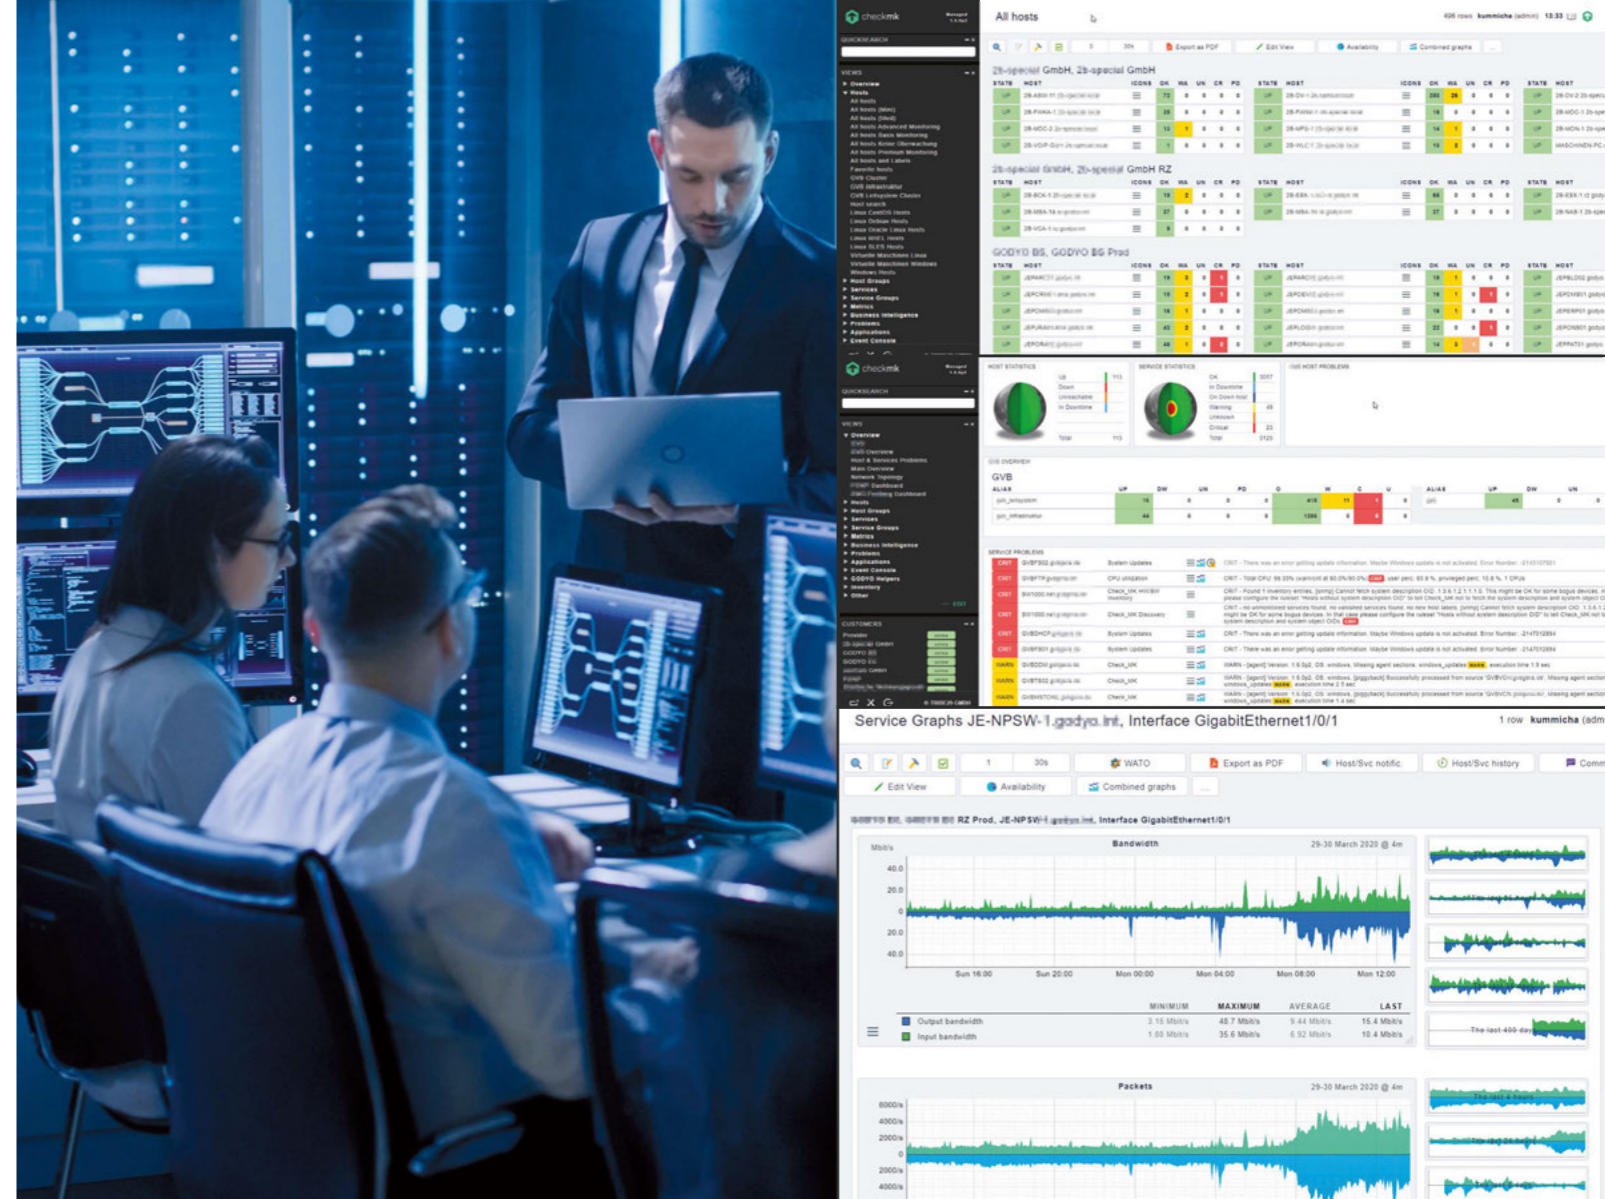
checkmk

QUICKSEARCH

VIEWS
Overview
Hosts
All hosts
Host Groups
Services
Service Groups
Metrics
Business Intelligence
Problems
Applications
Event Console

All hosts

Export as PDF
Edit View
Availability
Combined graphs

2b-special GmbH, 2b-special GmbH

| STATE | HOST | ICONS | OK | WA | UN | CR | PD |
|---|---|---|---|---|---|---|---|
| UP | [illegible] | | 72 | 0 | 0 | 0 | 0 |
| UP | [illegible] | | 20 | 0 | 0 | 0 | 0 |
| UP | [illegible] | | 13 | 1 | 0 | 0 | 0 |
| UP | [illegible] | | 1 | 0 | 0 | 0 | 0 |

2b-special GmbH, 2b-special GmbH RZ

GODYO BS, GODYO BS Prod

checkmk

QUICKSEARCH

VIEWS
Overview
Hosts
Host Groups
Services
Service Groups
Metrics
Business Intelligence
Problems
Applications
Event Console
GODYO Helpers
Inventory
Other

CUSTOMERS

HOST STATISTICS
SERVICE STATISTICS
HOST PROBLEMS

GVB

SERVICE PROBLEMS

CRIT
CRIT
CRIT
CRIT
CRIT
CRIT
WARN
WARN
WARN

Service Graphs JE-NPSW-1.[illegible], Interface GigabitEthernet1/0/1

1 row kummicha (adm

WATO
Export as PDF
Host/Svc notific
Host/Svc history
Comm
Edit View
Availability
Combined graphs

RZ Prod, JE-NPSW-1.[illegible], Interface GigabitEthernet1/0/1

Bandwidth
29-30 March 2020 @ 4m
Mbit/s
40.0
20.0
0
20.0
40.0
Sun 16:00
Sun 20:00
Mon 00:00
Mon 04:00
Mon 08:00
Mon 12:00

| | MINIMUM | MAXIMUM | AVERAGE | LAST |
|---|---|---|---|---|
| Output bandwidth | 3.15 Mbit/s | 48.7 Mbit/s | 9.44 Mbit/s | 15.4 Mbit/s |
| Input bandwidth | 1.00 Mbit/s | 35.6 Mbit/s | 6.92 Mbit/s | 10.4 Mbit/s |

The last 400 days

Packets
29-30 March 2020 @ 4m
6000/s
4000/s
2000/s
0
2000/s
4000/s

The last 4 hours